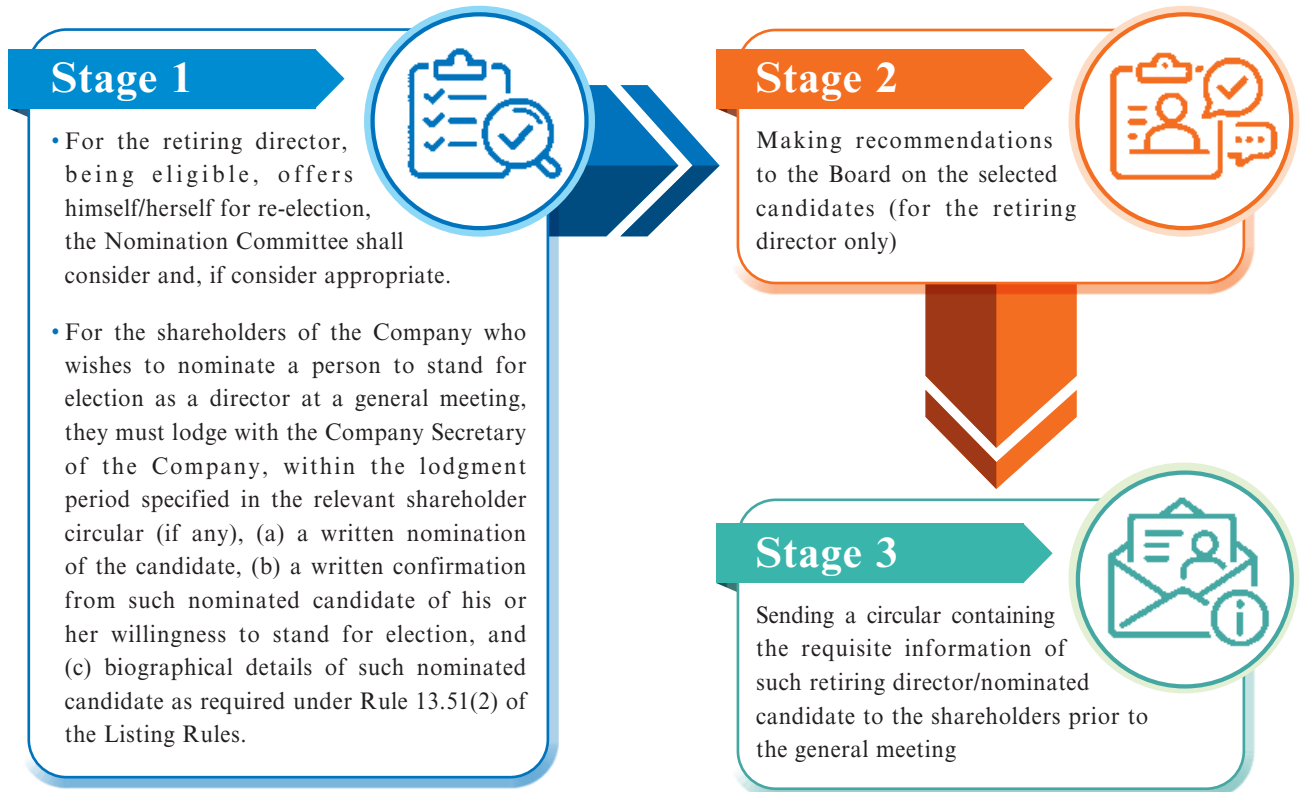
Stage 1

• For the retiring director, being eligible, offers himself/herself for re-election, the Nomination Committee shall consider and, if consider appropriate.

• For the shareholders of the Company who wishes to nominate a person to stand for election as a director at a general meeting, they must lodge with the Company Secretary of the Company, within the lodgment period specified in the relevant shareholder circular (if any), (a) a written nomination of the candidate, (b) a written confirmation from such nominated candidate of his or her willingness to stand for election, and (c) biographical details of such nominated candidate as required under Rule 13.51(2) of the Listing Rules.

Stage 2

Making recommendations to the Board on the selected candidates (for the retiring director only)

Stage 3

Sending a circular containing the requisite information of such retiring director/nominated candidate to the shareholders prior to the general meeting